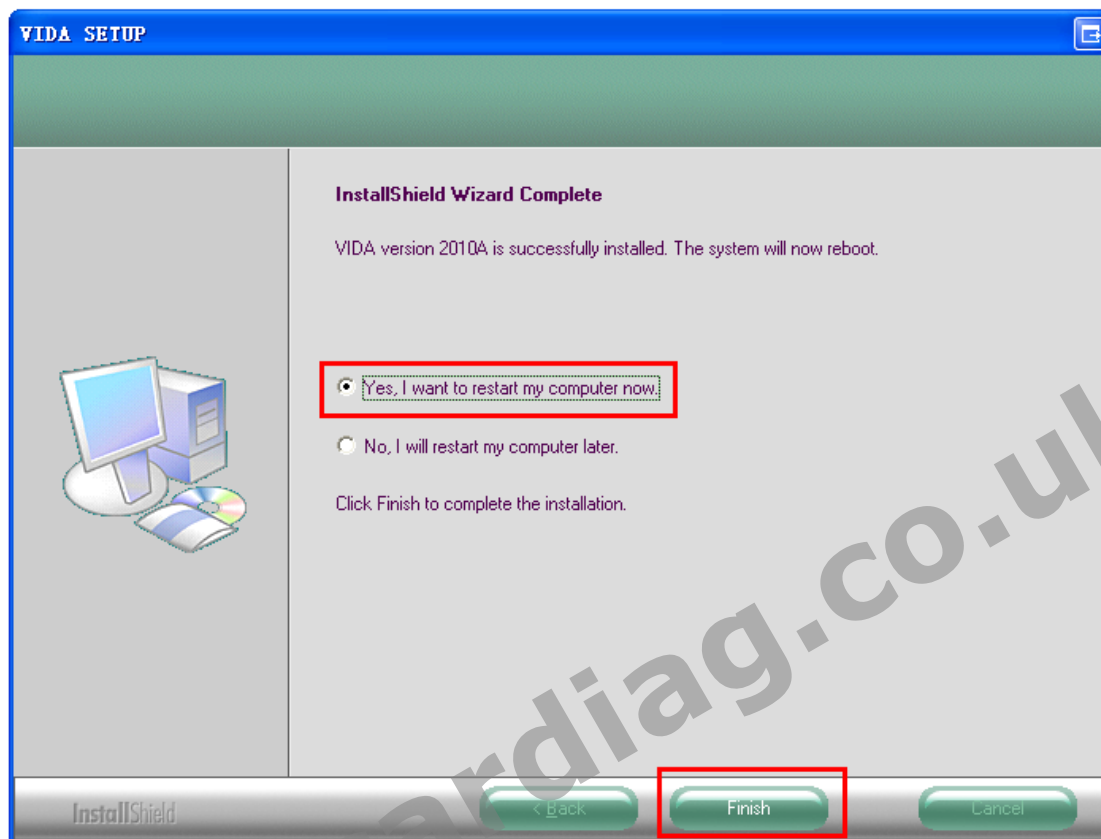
VIDA SETUP

InstallShield Wizard Complete

VIDA version 2010A is successfully installed. The system will now reboot.

Yes, I want to restart my computer now.

No, I will restart my computer later.

Click Finish to complete the installation.

InstallShield

< Back

Finish

Cancel

ardiag.co.u